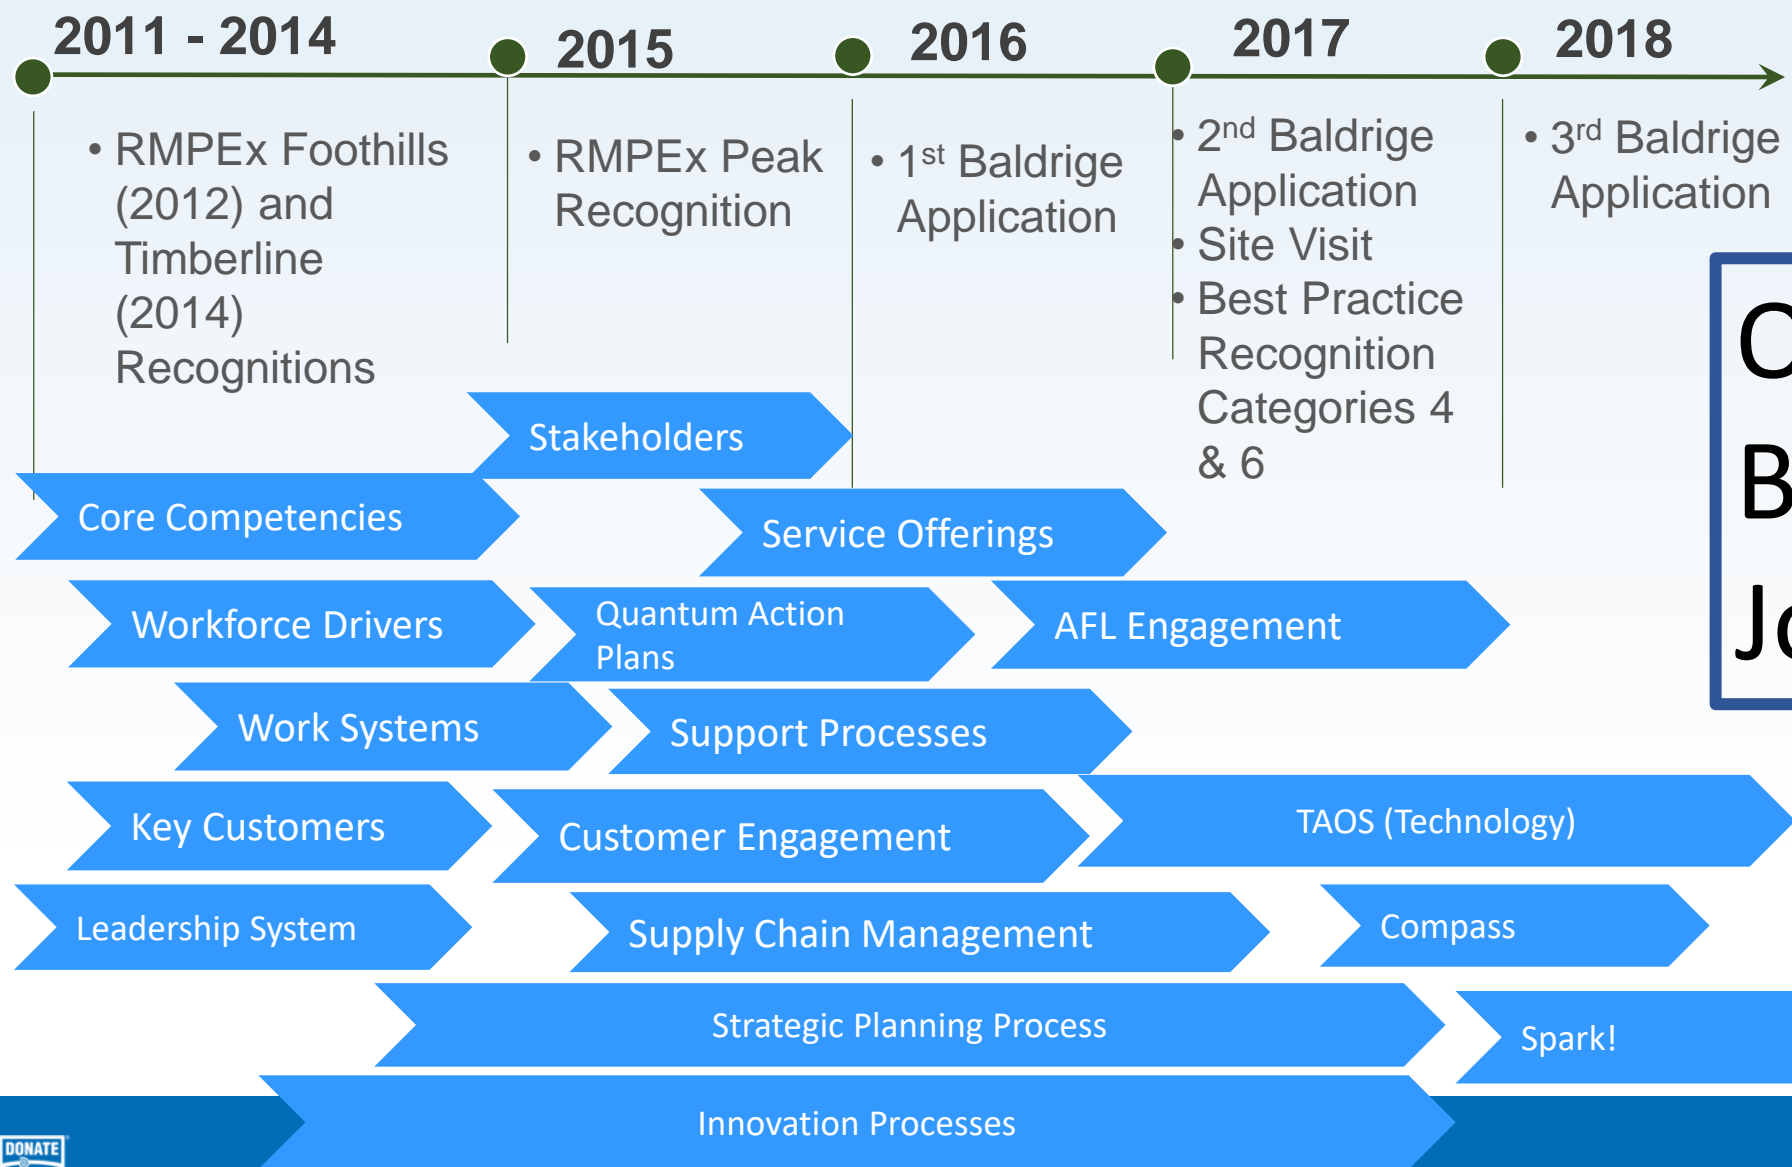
2011 - 2014

2015

2016

2017

2018

• RMPEx Foothills (2012) and Timberline (2014) Recognitions

• RMPEx Peak Recognition

• 1$^{st}$ Baldrige Application

• 2$^{nd}$ Baldrige Application
• Site Visit
• Best Practice Recognition Categories 4 & 6

• 3$^{rd}$ Baldrige Application

C
B
Jo

Stakeholders

Core Competencies

Service Offerings

Workforce Drivers

Quantum Action Plans

AFL Engagement

Work Systems

Support Processes

Key Customers

Customer Engagement

TAOS (Technology)

Leadership System

Supply Chain Management

Compass

Strategic Planning Process

Spark!

Innovation Processes

DONATE